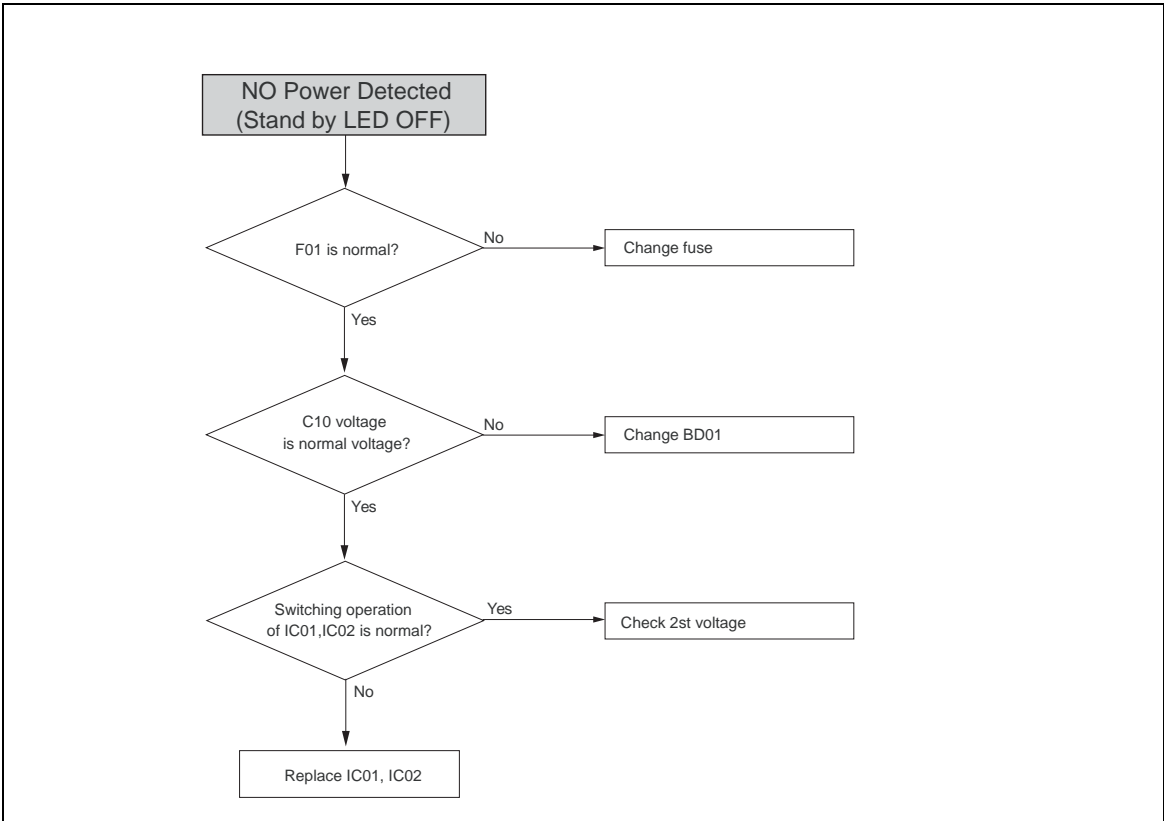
NO Power Detected
(Stand by LED OFF)

F01 is normal?

No

Change fuse

Yes

C10 voltage
is normal voltage?

No

Change BD01

Yes

Switching operation
of IC01,IC02 is normal?

Yes

Check 2st voltage

No

Replace IC01, IC02